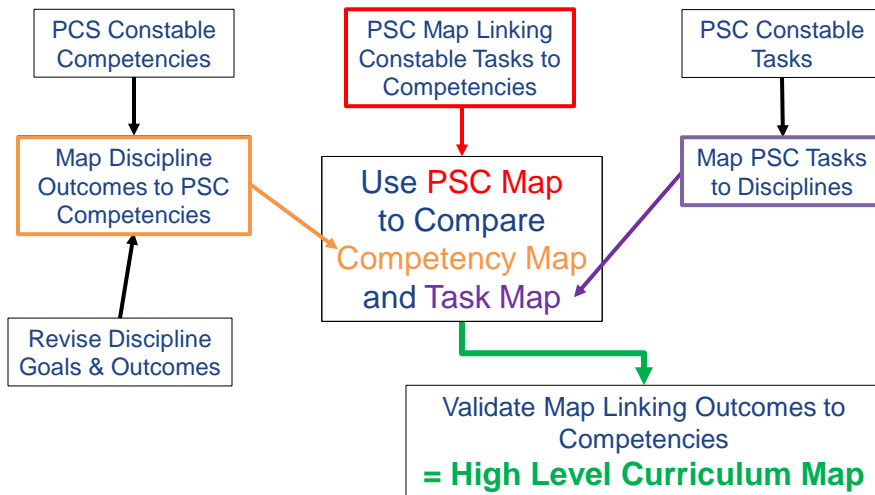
PCS Constable Competencies

PSC Map Linking Constable Tasks to Competencies

PSC Constable Tasks

Map Discipline Outcomes to PSC Competencies

Use PSC Map to Compare Competency Map and Task Map

Map PSC Tasks to Disciplines

Revise Discipline Goals & Outcomes

Validate Map Linking Outcomes to Competencies

= High Level Curriculum Map